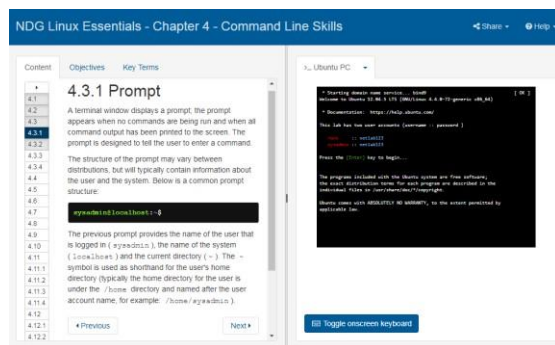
NDG Linux Essentials - Chapter 4 - Command Line Skills

Share ▾ Help ▾

Content Objectives Key Terms

4.1
4.2
4.3
4.3.1
4.3.2
4.3.3
4.3.4
4.4
4.5
4.6
4.7
4.8
4.9
4.10
4.11
4.11.1
4.11.2
4.11.3
4.11.4
4.12
4.12.1
4.12.2

4.3.1 Prompt

A terminal window displays a prompt; the prompt appears when no commands are being run and when all command output has been printed to the screen. The prompt is designed to tell the user to enter a command.

The structure of the prompt may vary between distributions, but will typically contain information about the user and the system. Below is a common prompt structure:

sysadmin@localhost:~$

The previous prompt provides the name of the user that is logged in ( sysadmin ), the name of the system ( localhost ) and the current directory ( ~ ). The ~ symbol is used as shorthand for the user's home directory (typically the home directory for the user is under the /home directory and named after the user account name, for example: /home/sysadmin ).

◂ Previous Next ▸

>_ Ubuntu PC ▾

* Starting domain name service... bind9 [ OK ]
Welcome to Ubuntu 12.04.3 LTS (GNU/Linux 4.0.0-73-generic x86_64)

* Documentation: https://help.ubuntu.com/

This lab has two user accounts [username : password ]

root : netlab123
sysadmin : netlab123

Press the [Enter] key to begin...

The programs included with the Ubuntu system are free software;
the exact distribution terms for each program are described in the
individual files in /usr/share/doc/*/copyright.

Ubuntu comes with ABSOLUTELY NO WARRANTY, to the extent permitted by
applicable law.

Toggle onscreen keyboard